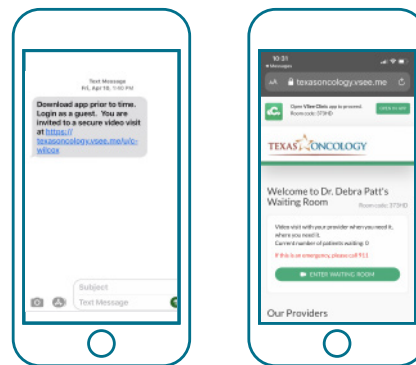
Text Message
Fri, Apr 10, 1:10 PM

Download app prior to time. Login as a guest. You are invited to a secure video visit at https://texasoncology.vsee.me/u/c-wllcgs

Subject
Text Message

10:31
◂ Messages
AA texasoncology.vsee.me

Open VSee Clinic app to proceed. Room code: 373HD
OPEN IN APP

TEXAS ONCOLOGY

Welcome to Dr. Debra Patt's Waiting Room
Room code: 373HD

Video visit with your provider when you need it, where you need it.
Current number of patients waiting: 0

If this is an emergency, please call 911

ENTER WAITING ROOM

Our Providers